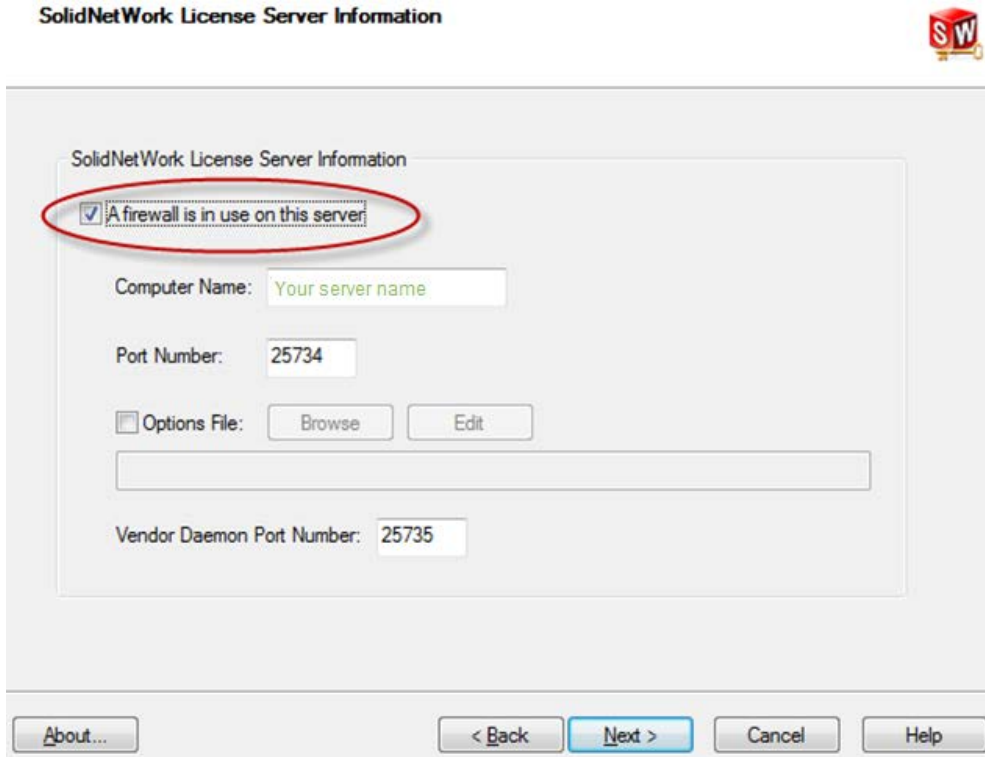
SolidNetWork License Server Information

SW

SolidNetWork License Server Information

A firewall is in use on this server

Computer Name: Your server name

Port Number: 25734

Options File: Browse Edit

Vendor Daemon Port Number: 25735

About... < Back Next > Cancel Help